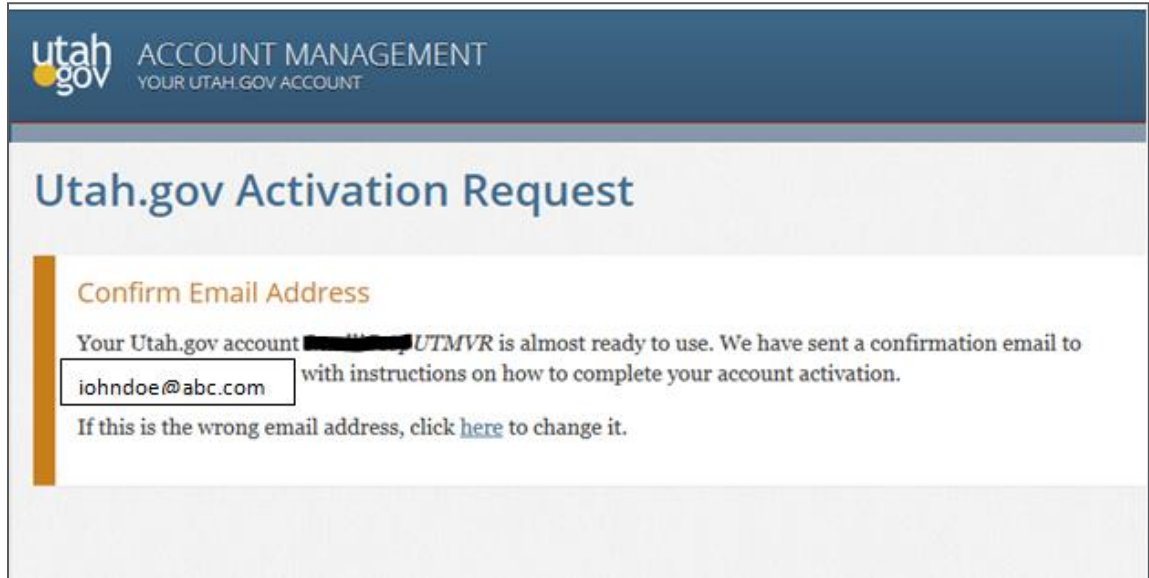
utah gov ACCOUNT MANAGEMENT
YOUR UTAH.GOV ACCOUNT

Utah.gov Activation Request

Confirm Email Address

Your Utah.gov account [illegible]UTMVR is almost ready to use. We have sent a confirmation email to iohndoe@abc.com with instructions on how to complete your account activation.

If this is the wrong email address, click here to change it.